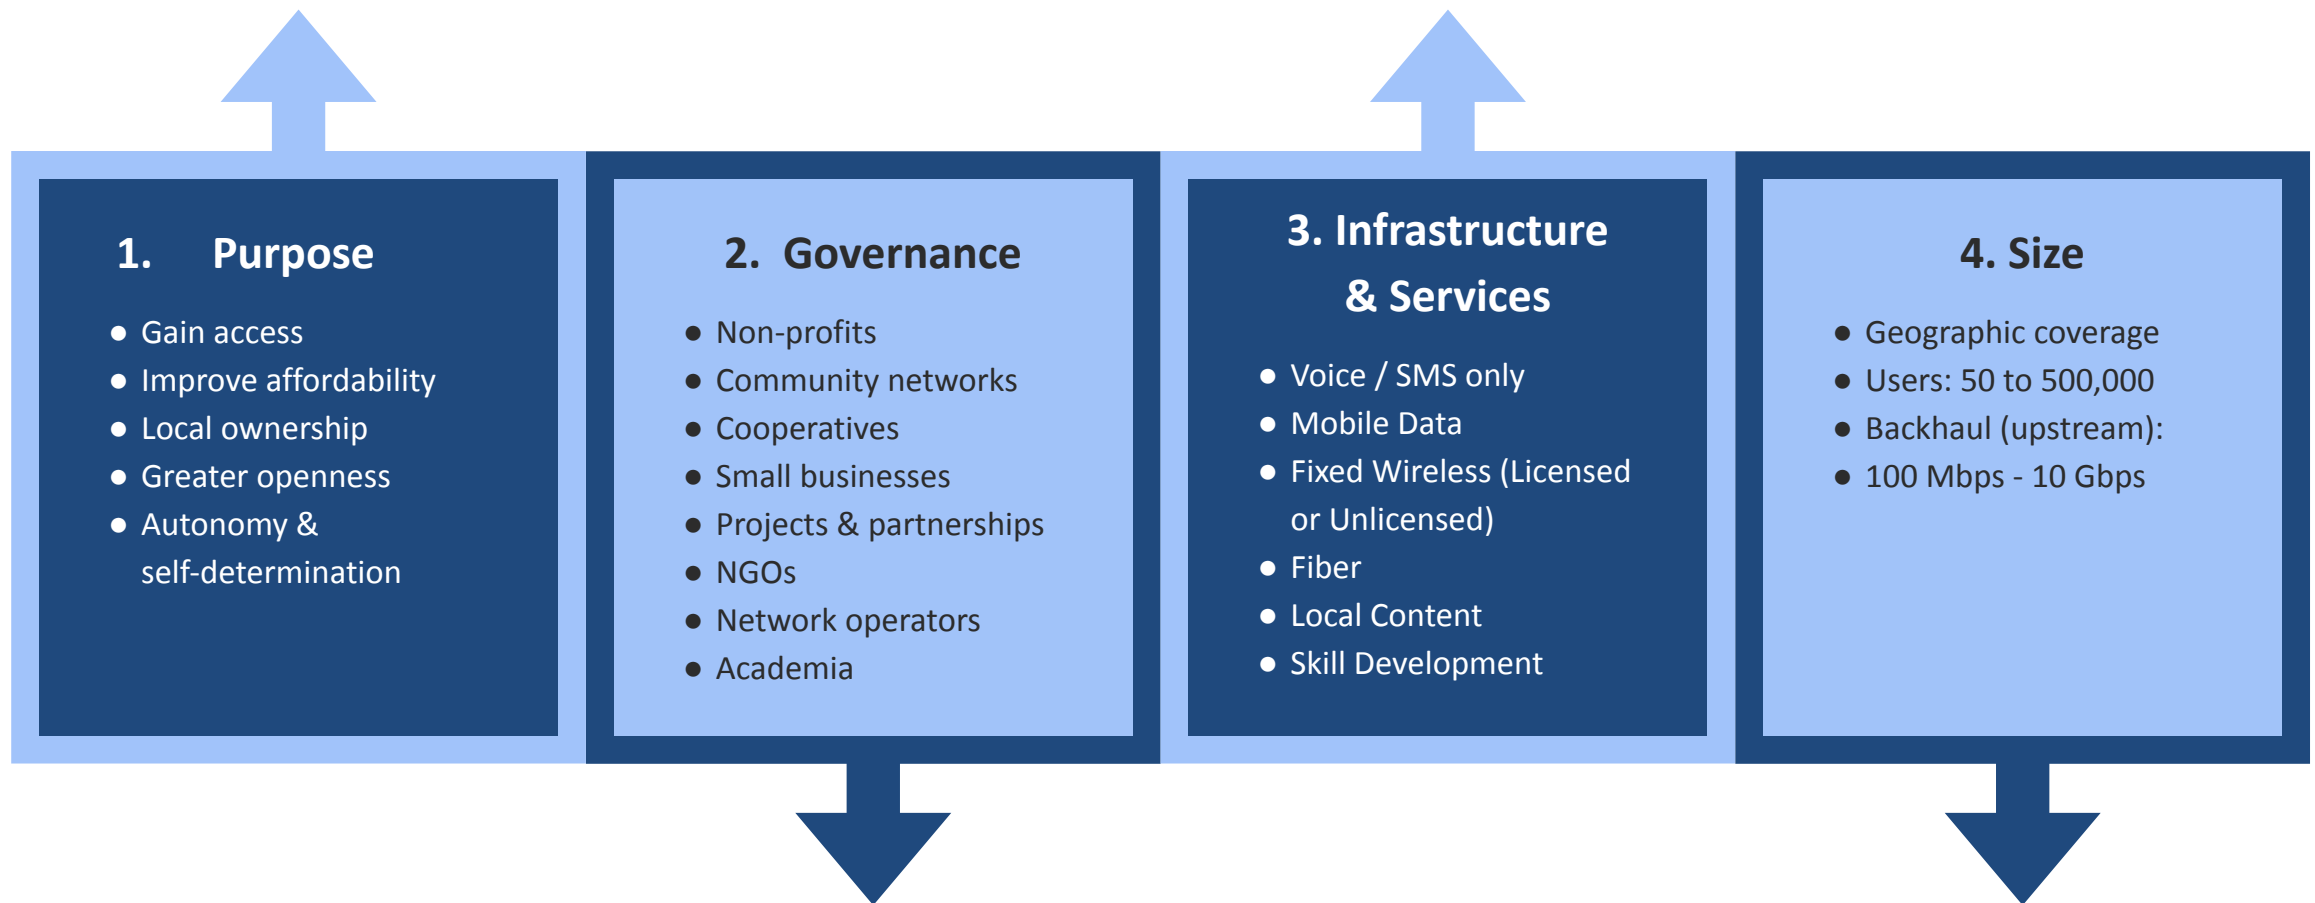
1. Purpose

- Gain access
- Improve affordability
- Local ownership
- Greater openness
- Autonomy & self-determination

2. Governance

- Non-profits
- Community networks
- Cooperatives
- Small businesses
- Projects & partnerships
- NGOs
- Network operators
- Academia

3. Infrastructure & Services

- Voice / SMS only
- Mobile Data
- Fixed Wireless (Licensed or Unlicensed)
- Fiber
- Local Content
- Skill Development

4. Size

- Geographic coverage
- Users: 50 to 500,000
- Backhaul (upstream):
- 100 Mbps - 10 Gbps